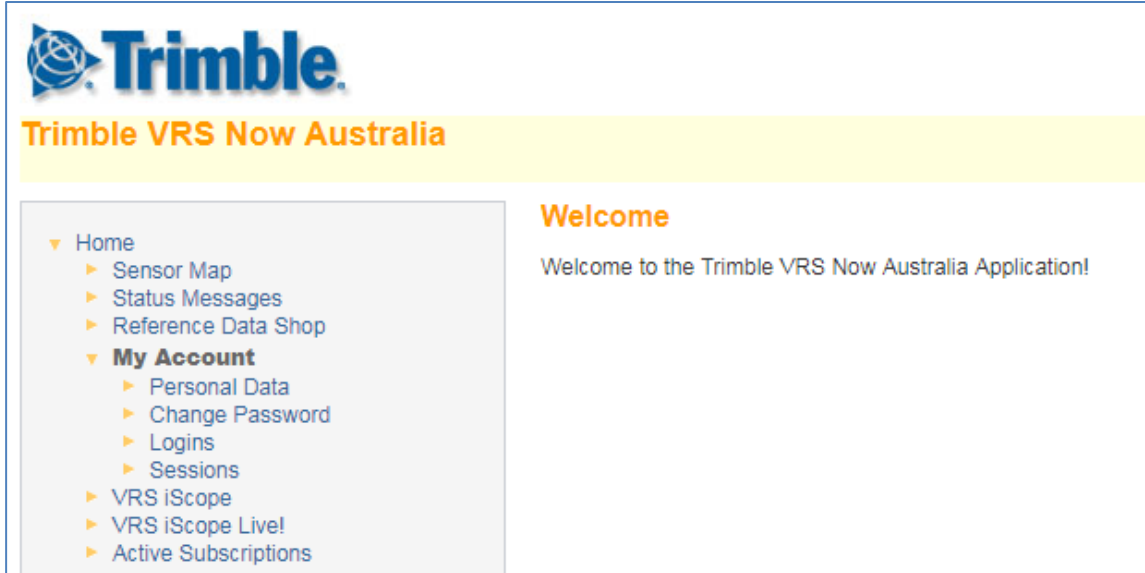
Trimble.

Trimble VRS Now Australia

Home
Sensor Map
Status Messages
Reference Data Shop
My Account
Personal Data
Change Password
Logins
Sessions
VRS iScope
VRS iScope Live!
Active Subscriptions

Welcome

Welcome to the Trimble VRS Now Australia Application!